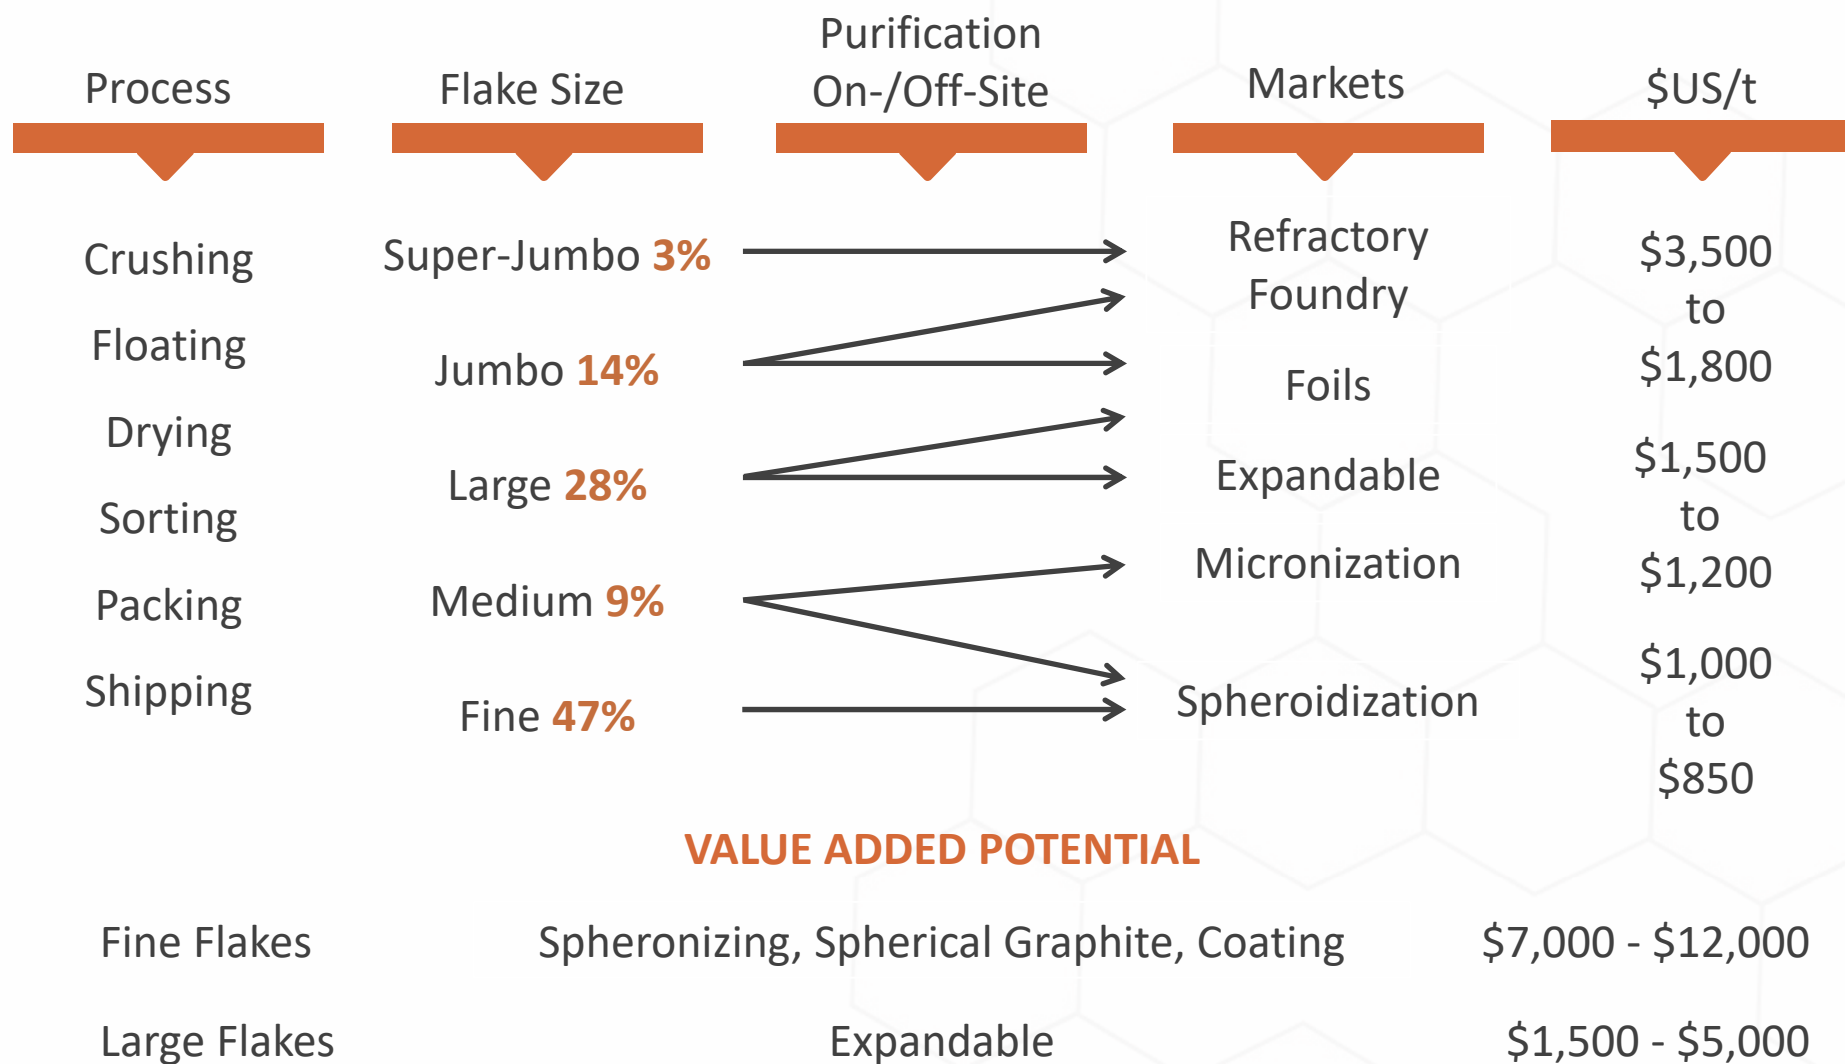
Process

Flake Size

Purification On-/Off-Site

Markets

$US/t

Crushing

Floating

Drying

Sorting

Packing

Shipping

Super-Jumbo 3%

Jumbo 14%

Large 28%

Medium 9%

Fine 47%

Refractory

Foundry

Foils

Expandable

Micronization

Spheroidization

$3,500 to $1,800

$1,500 to $1,200

$1,000 to $850

VALUE ADDED POTENTIAL

Fine Flakes Spheronizing, Spherical Graphite, Coating $7,000 - $12,000

Large Flakes Expandable $1,500 - $5,000